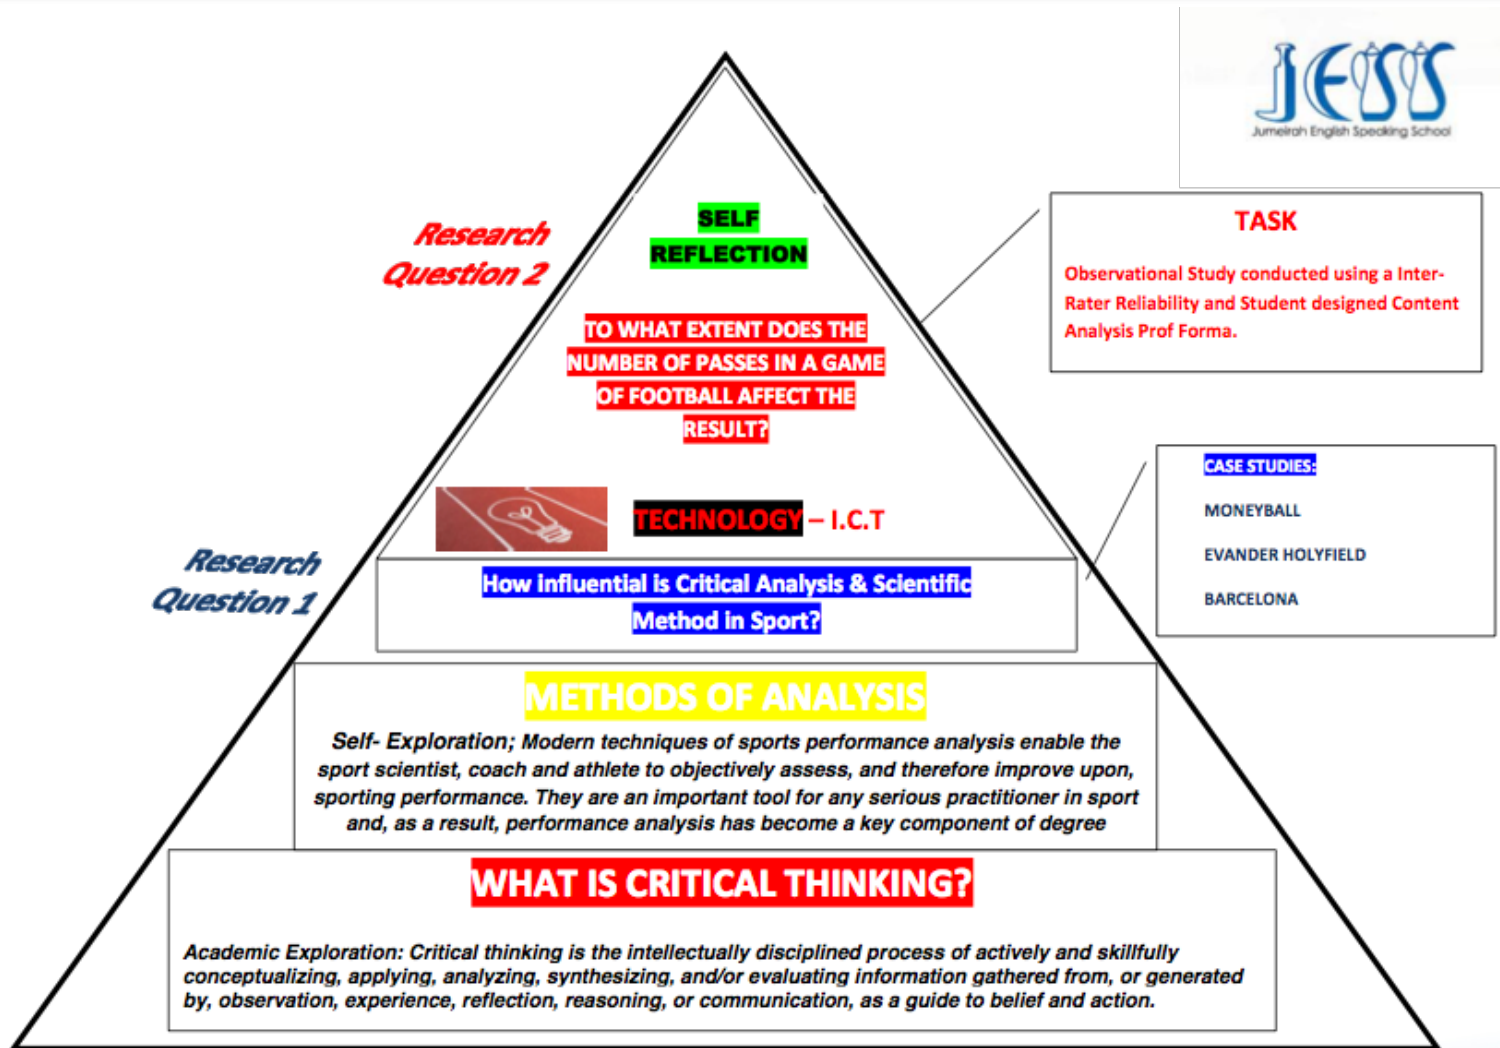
JESS
Jumeirah English Speaking School

TASK

Observational Study conducted using a Inter-Rater Reliability and Student designed Content Analysis Prof Forma.

Research Question 2

SELF REFLECTION

TO WHAT EXTENT DOES THE NUMBER OF PASSES IN A GAME OF FOOTBALL AFFECT THE RESULT?

CASE STUDIES:

MONEYBALL

EVANDER HOLYFIELD

BARCELONA

TECHNOLOGY – I.C.T

Research Question 1

How influential is Critical Analysis & Scientific Method in Sport?

METHODS OF ANALYSIS

Self- Exploration; Modern techniques of sports performance analysis enable the sport scientist, coach and athlete to objectively assess, and therefore improve upon, sporting performance. They are an important tool for any serious practitioner in sport and, as a result, performance analysis has become a key component of degree

WHAT IS CRITICAL THINKING?

Academic Exploration: Critical thinking is the intellectually disciplined process of actively and skillfully conceptualizing, applying, analyzing, synthesizing, and/or evaluating information gathered from, or generated by, observation, experience, reflection, reasoning, or communication, as a guide to belief and action.